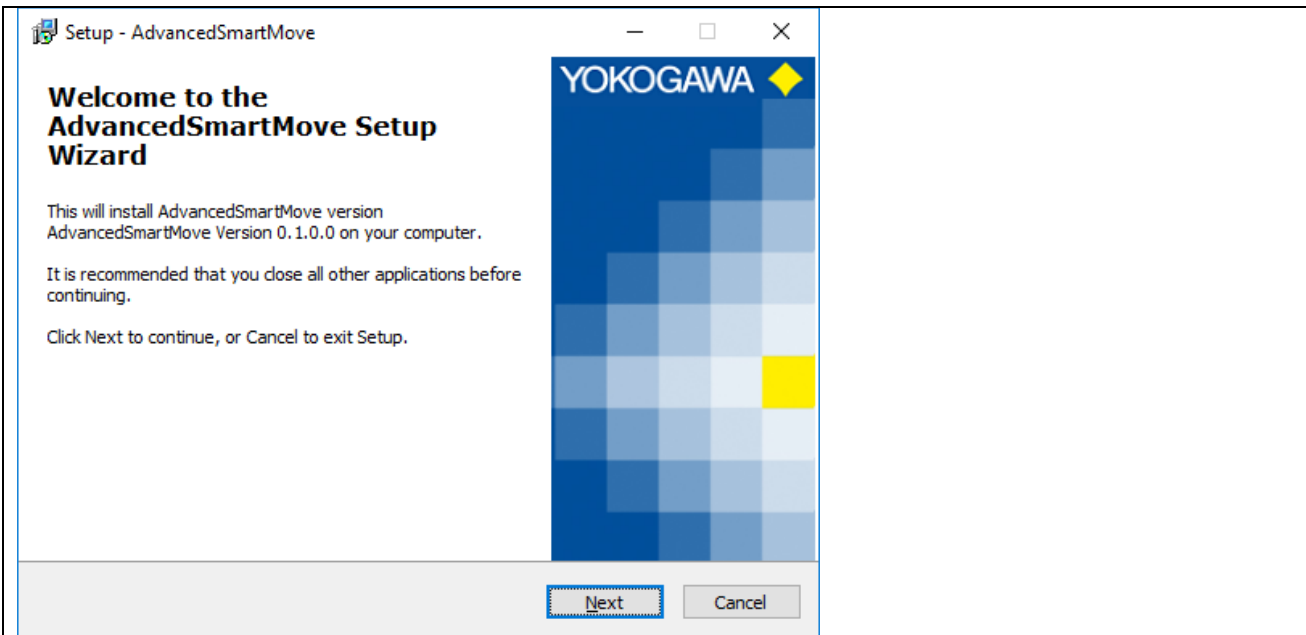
Setup - AdvancedSmartMove

Welcome to the AdvancedSmartMove Setup Wizard

This will install AdvancedSmartMove version AdvancedSmartMove Version 0.1.0.0 on your computer.

It is recommended that you close all other applications before continuing.

Click Next to continue, or Cancel to exit Setup.

YOKOGAWA

Next

Cancel